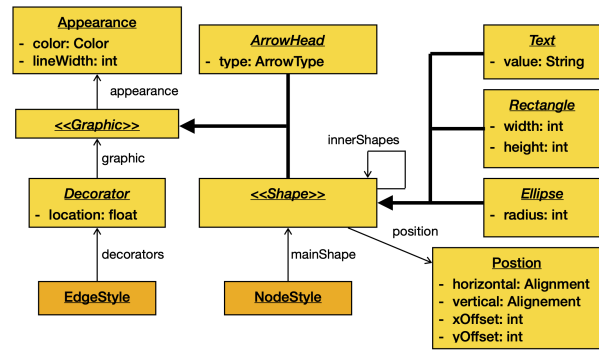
Appearance
- color: Color
- lineWidth: int

appearance

<<Graphic>>

graphic

Decorator
- location: float

decorators

EdgeStyle

ArrowHead
- type: ArrowType

innerShapes

<<Shape>>

mainShape

NodeStyle

position

Text
- value: String

Rectangle
- width: int
- height: int

Ellipse
- radius: int

Postion
- horizontal: Alignment
- vertical: Alignement
- xOffset: int
- yOffset: int